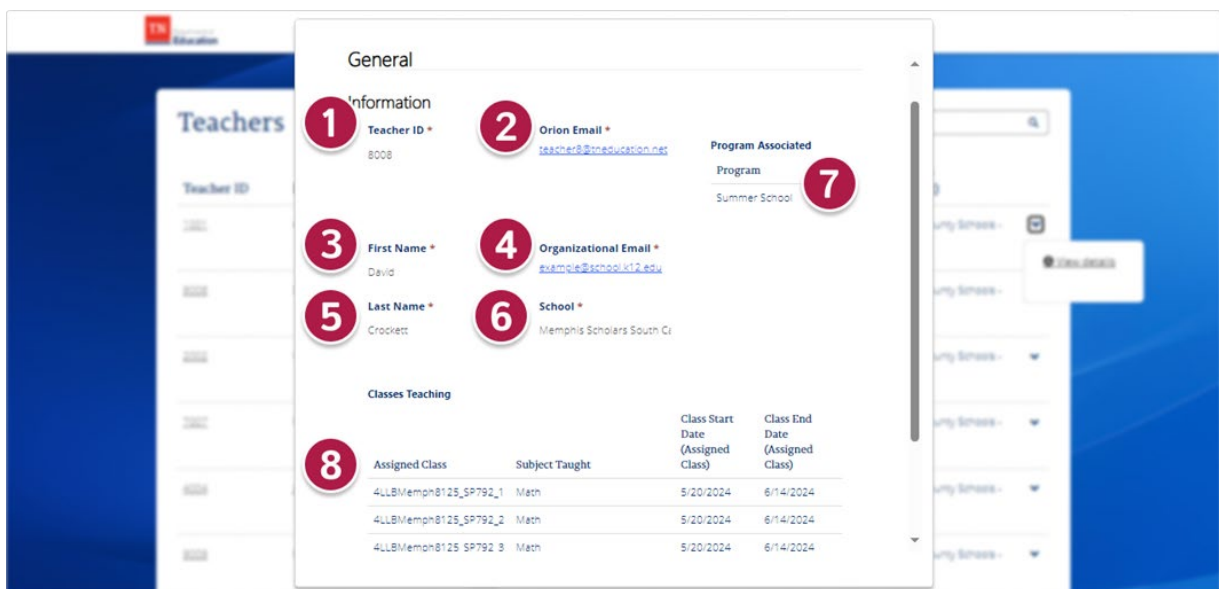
TN Education

Teachers

Teacher ID

General

Information

1 Teacher ID *
8008

2 Orion Email *
teacher8@tneducation.net

Program Associated

| Program |
|---|
| Summer School |

7

3 First Name *
David

4 Organizational Email *
example@school.k12.edu

5 Last Name *
Crockett

6 School *
Memphis Scholars South Ca

Classes Teaching

8

| Assigned Class | Subject Taught | Class Start Date (Assigned Class) | Class End Date (Assigned Class) |
|---|---|---|---|
| 4LLBMemph8125_SP792_1 | Math | 5/20/2024 | 6/14/2024 |
| 4LLBMemph8125_SP792_2 | Math | 5/20/2024 | 6/14/2024 |
| 4LLBMemph8125_SP792_3 | Math | 5/20/2024 | 6/14/2024 |

View details